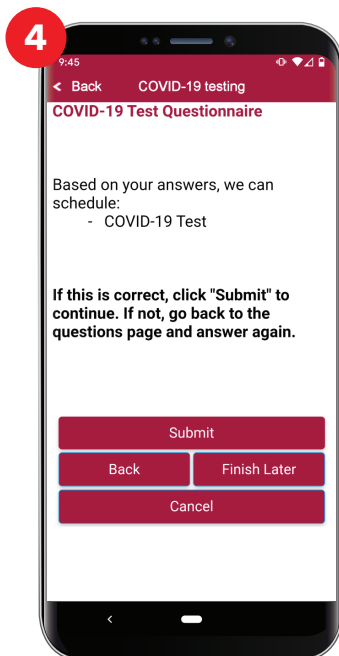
4

9:45

< Back COVID-19 testing

COVID-19 Test Questionnaire

Based on your answers, we can schedule:
- COVID-19 Test

**If this is correct, click "Submit" to continue. If not, go back to the questions page and answer again.**

Submit

Back

Finish Later

Cancel

<